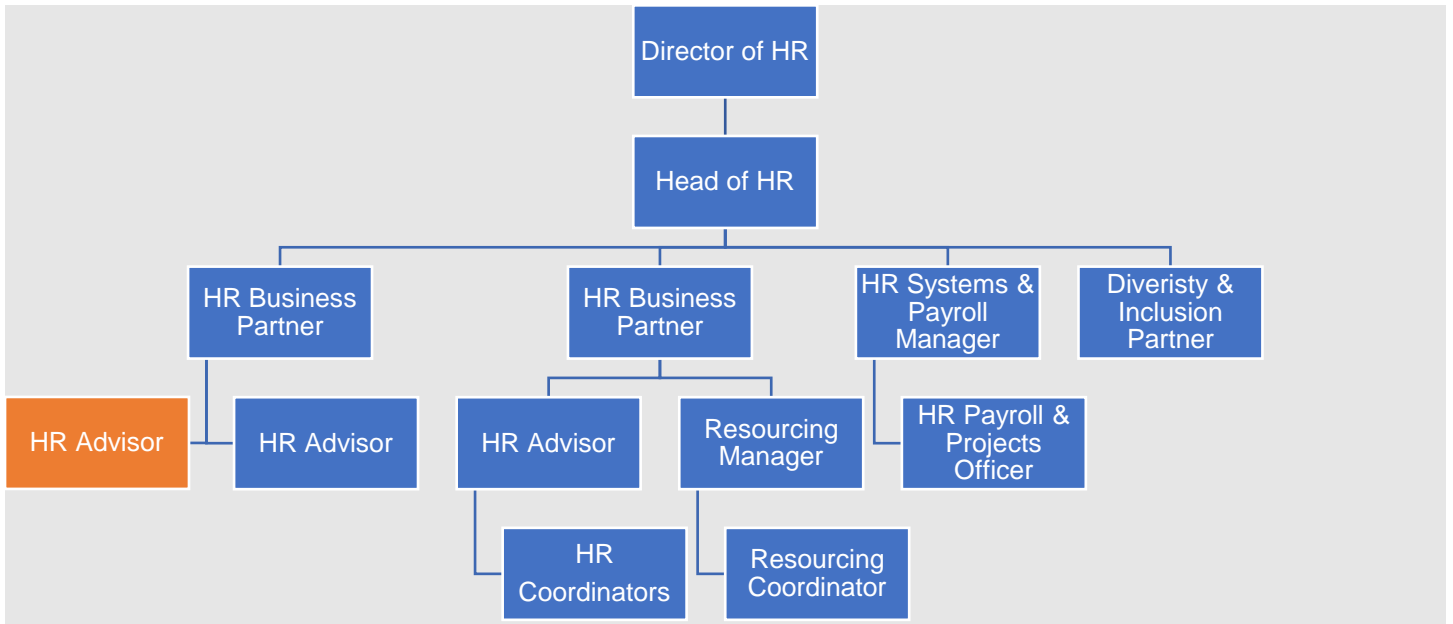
Director of HR

Head of HR

HR Business Partner

HR Business Partner

HR Systems & Payroll Manager

Diveristy & Inclusion Partner

HR Advisor

HR Advisor

HR Advisor

Resourcing Manager

HR Payroll & Projects Officer

HR Coordinators

Resourcing Coordinator